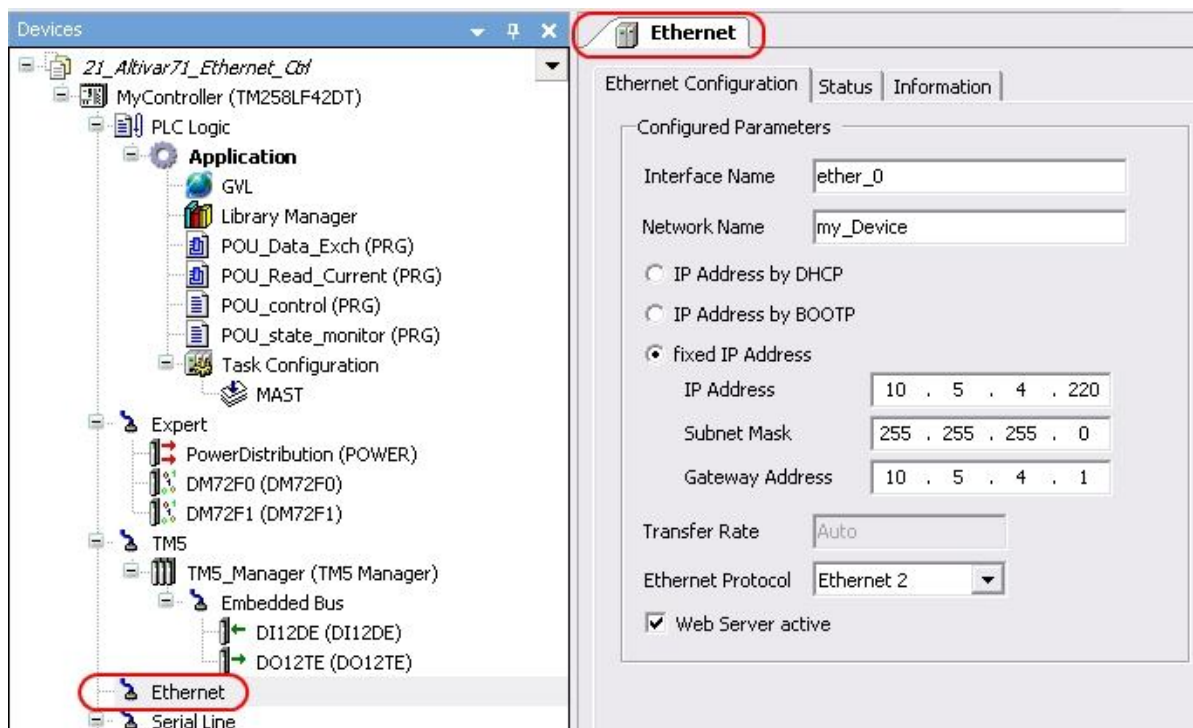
Devices

21_Altivar71_Ethernet_Ctrl
MyController (TM258LF42DT)
PLC Logic
Application
GVL
Library Manager
POU_Data_Exch (PRG)
POU_Read_Current (PRG)
POU_control (PRG)
POU_state_monitor (PRG)
Task Configuration
MAST
Expert
PowerDistribution (POWER)
DM72F0 (DM72F0)
DM72F1 (DM72F1)
TM5
TM5_Manager (TM5 Manager)
Embedded Bus
DI12DE (DI12DE)
DO12TE (DO12TE)
Ethernet
Serial Line

Ethernet

Ethernet Configuration | Status | Information

Configured Parameters

Interface Name: ether_0
Network Name: my_Device
IP Address by DHCP
IP Address by BOOTP
fixed IP Address
IP Address: 10 . 5 . 4 . 220
Subnet Mask: 255 . 255 . 255 . 0
Gateway Address: 10 . 5 . 4 . 1
Transfer Rate: Auto
Ethernet Protocol: Ethernet 2
Web Server active